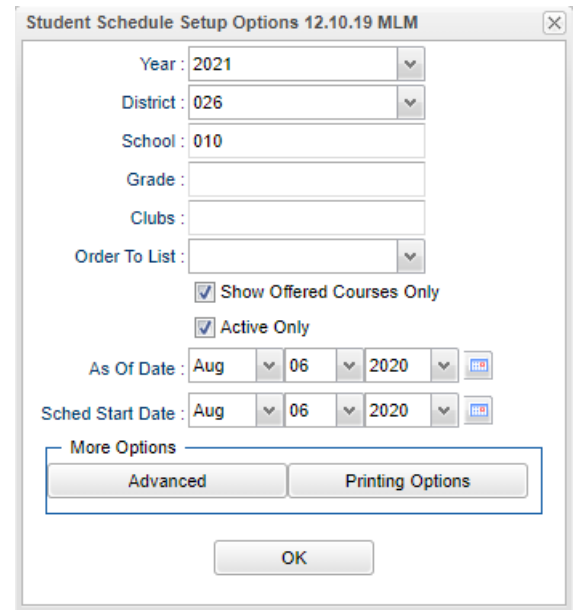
Student Schedule Setup Options 12.10.19 MLM

Year : 2021

District : 026

School : 010

Grade :

Clubs :

Order To List :

Show Offered Courses Only

Active Only

As Of Date : Aug 06 2020

Sched Start Date : Aug 06 2020

More Options

Advanced

Printing Options

OK